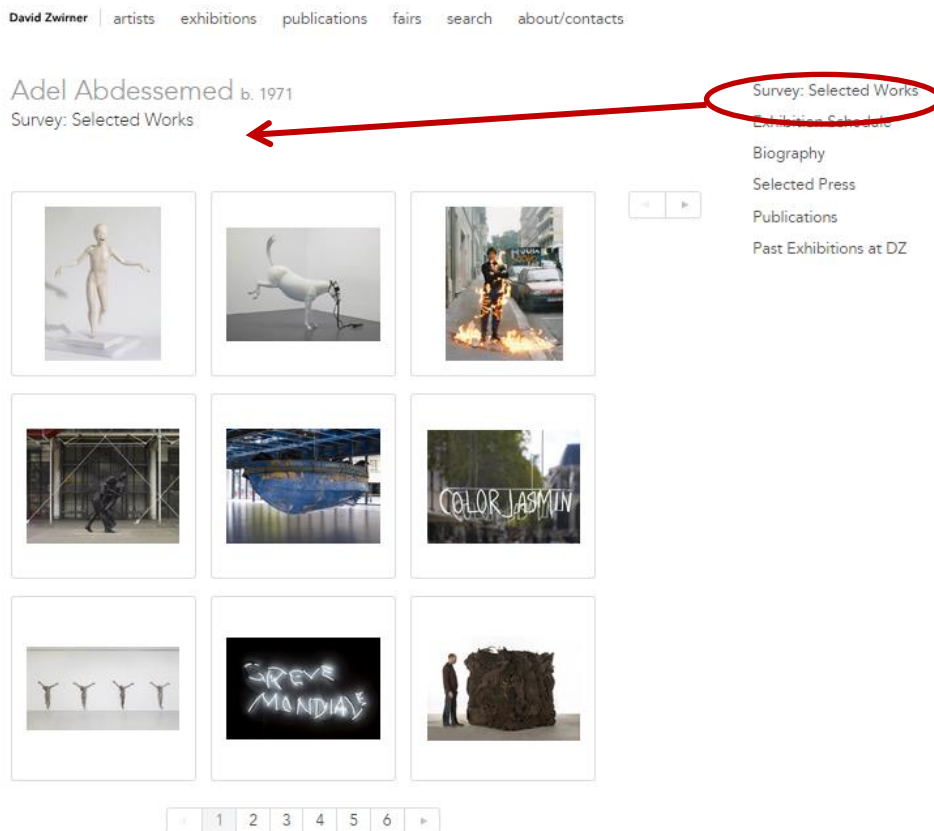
David Zwirner | artists exhibitions publications fairs search about/contacts

Adel Abdessemed b. 1971
Survey: Selected Works

Survey: Selected Works
Exhibition Schedule
Biography
Selected Press
Publications
Past Exhibitions at DZ

◂ ▸

COLOR JASMIN

GREVE MONDIALE

◂ 1 2 3 4 5 6 ▸